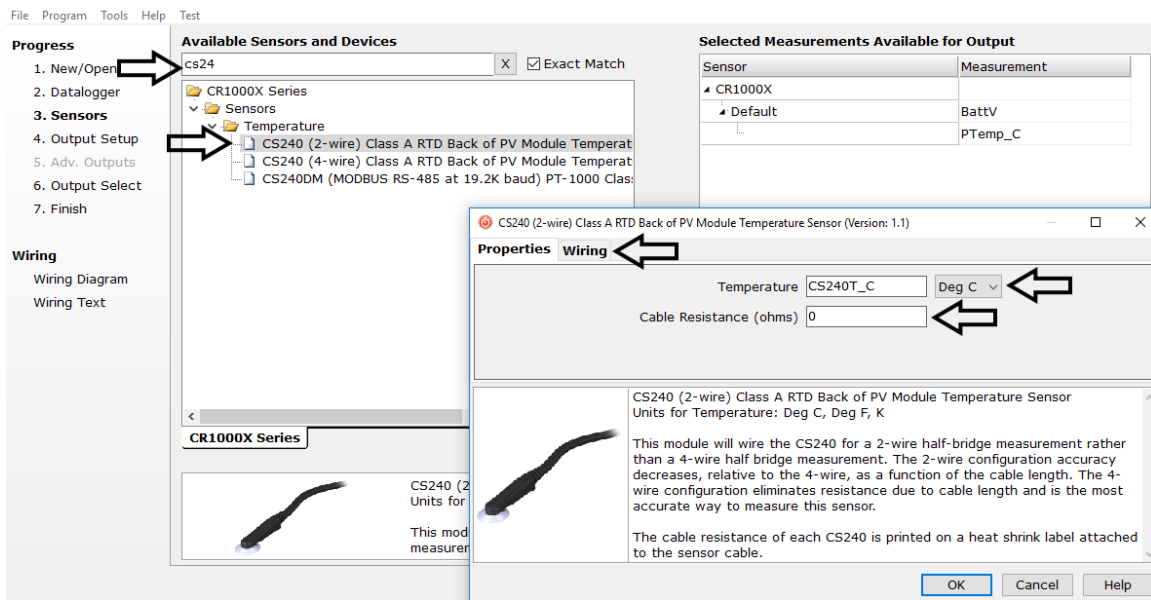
File Program Tools Help Test

Progress
1. New/Open
2. Datalogger
3. Sensors
4. Output Setup
5. Adv. Outputs
6. Output Select
7. Finish

Wiring
Wiring Diagram
Wiring Text

Available Sensors and Devices
cs24 X Exact Match
CR1000X Series
Sensors
Temperature
CS240 (2-wire) Class A RTD Back of PV Module Temperat
CS240 (4-wire) Class A RTD Back of PV Module Temperat
CS240DM (MODBUS RS-485 at 19.2K baud) PT-1000 Clas
CR1000X Series

CS240 (2
Units for
This mod
measurer

Selected Measurements Available for Output
| Sensor | Measurement |
|---|---|
| CR1000X | |
| Default | BattV |
| | PTemp_C |

CS240 (2-wire) Class A RTD Back of PV Module Temperature Sensor (Version: 1.1)
Properties Wiring
Temperature CS240T_C Deg C
Cable Resistance (ohms) 0

CS240 (2-wire) Class A RTD Back of PV Module Temperature Sensor
Units for Temperature: Deg C, Deg F, K

This module will wire the CS240 for a 2-wire half-bridge measurement rather than a 4-wire half bridge measurement. The 2-wire configuration accuracy decreases, relative to the 4-wire, as a function of the cable length. The 4-wire configuration eliminates resistance due to cable length and is the most accurate way to measure this sensor.

The cable resistance of each CS240 is printed on a heat shrink label attached to the sensor cable.

OK Cancel Help